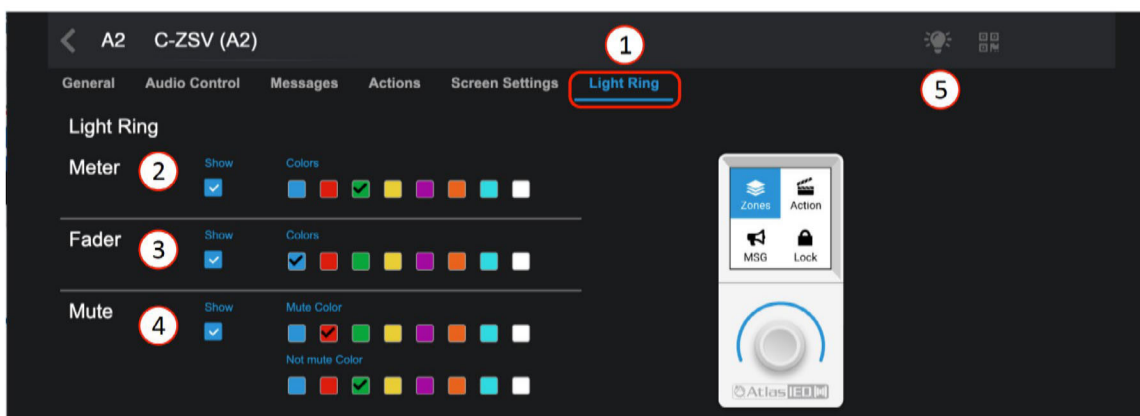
A2 C-ZSV (A2)

1

General Audio Control Messages Actions Screen Settings Light Ring

5

Light Ring

Meter 2 Show Colors

Fader 3 Show Colors

Mute 4 Show Mute Color

Not mute Color

Zones Action

MSG Lock

AtlasIED